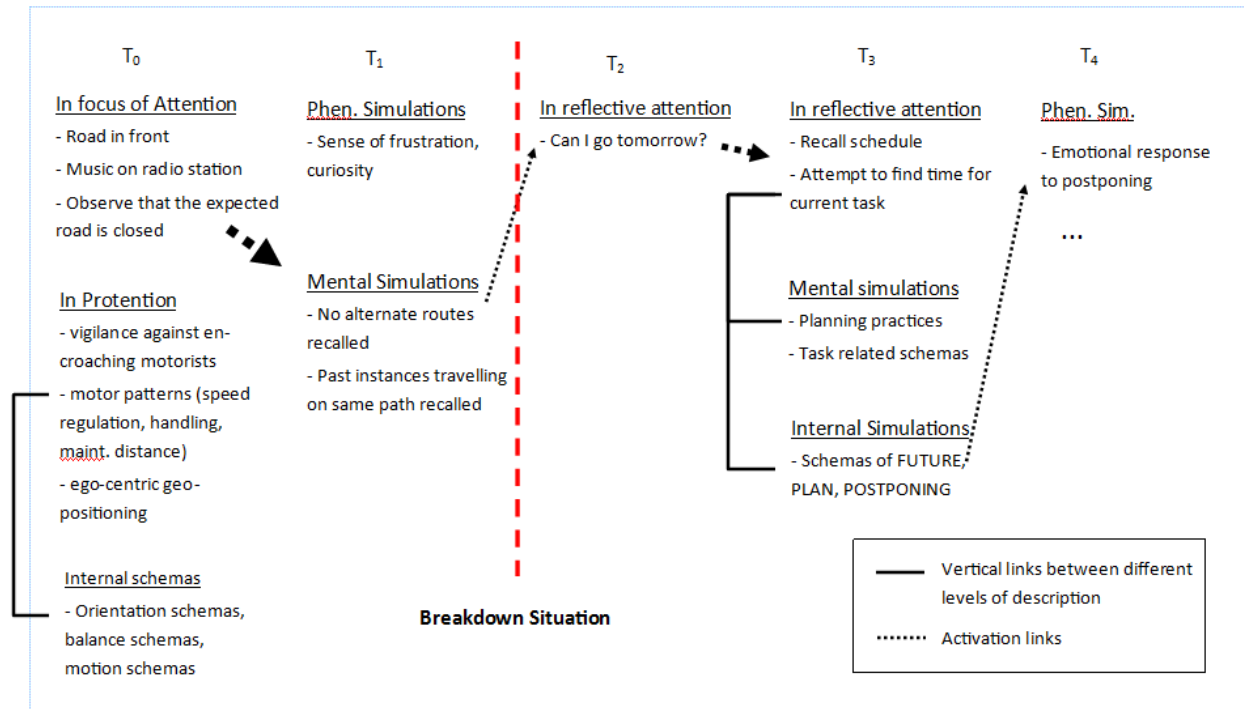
$T_0$

In focus of Attention
- Road in front
- Music on radio station
- Observe that the expected road is closed

In Protention
- vigilance against encroaching motorists
- motor patterns (speed regulation, handling, maint. distance)
- ego-centric geo-positioning

Internal schemas
- Orientation schemas, balance schemas, motion schemas

$T_1$

Phen. Simulations
- Sense of frustration, curiosity

Mental Simulations
- No alternate routes recalled
- Past instances travelling on same path recalled

Breakdown Situation

$T_2$

In reflective attention
- Can I go tomorrow?

$T_3$

In reflective attention
- Recall schedule
- Attempt to find time for current task

Mental simulations
- Planning practices
- Task related schemas

Internal Simulations
- Schemas of FUTURE, PLAN, POSTPONING

$T_4$

Phen. Sim.
- Emotional response to postponing

...

Vertical links between different levels of description

Activation links